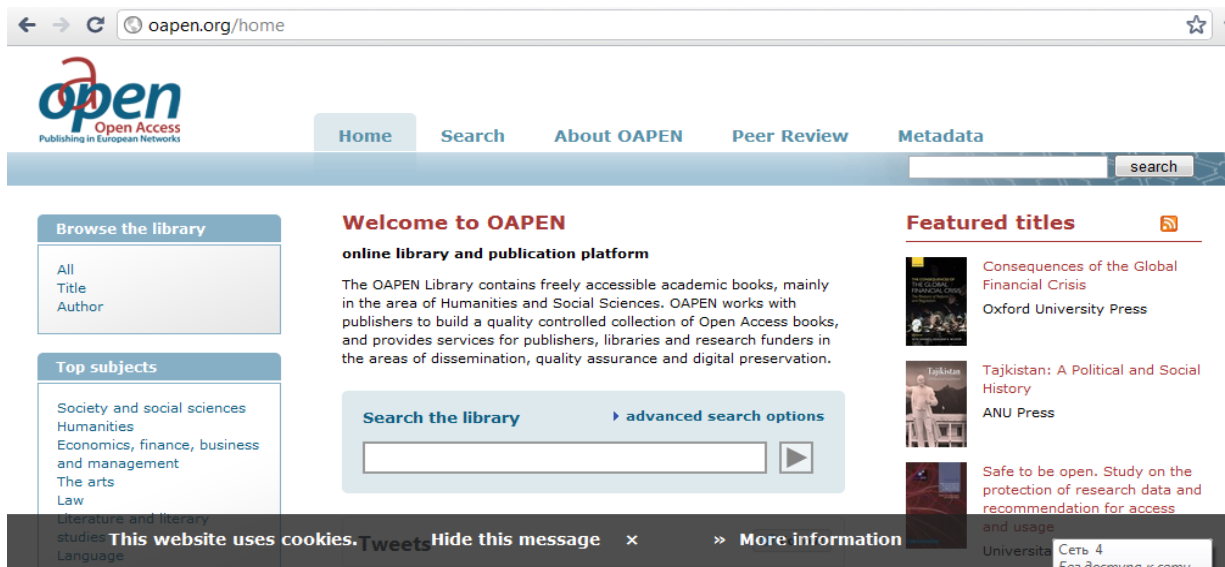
oapen.org/home

open
Open Access
Publishing in European Networks

Home Search About OAPEN Peer Review Metadata

search

Browse the library

All
Title
Author

Top subjects

Society and social sciences
Humanities
Economics, finance, business and management
The arts
Law
Literature and literary studies
Language

Welcome to OAPEN

online library and publication platform

The OAPEN Library contains freely accessible academic books, mainly in the area of Humanities and Social Sciences. OAPEN works with publishers to build a quality controlled collection of Open Access books, and provides services for publishers, libraries and research funders in the areas of dissemination, quality assurance and digital preservation.

Search the library

advanced search options

Tweets

Featured titles

Consequences of the Global Financial Crisis
Oxford University Press

Tajkistan: A Political and Social History
ANU Press

Safe to be open. Study on the protection of research data and recommendation for access and usage
Universita

This website uses cookies. Hide this message × » More information

Сеть 4
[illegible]